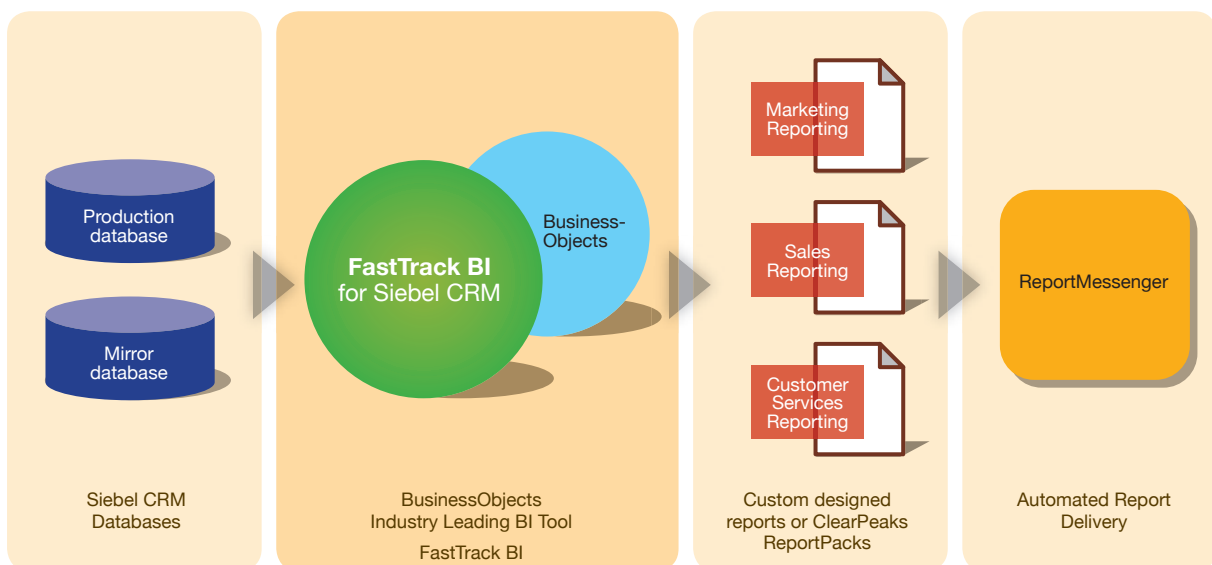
Production database

Mirror database

FastTrack BI
for Siebel CRM

Business-Objects

Marketing Reporting

Sales Reporting

Customer Services Reporting

ReportMessenger

Siebel CRM Databases

BusinessObjects
Industry Leading BI Tool

FastTrack BI

Custom designed reports or ClearPeaks ReportPacks

Automated Report Delivery